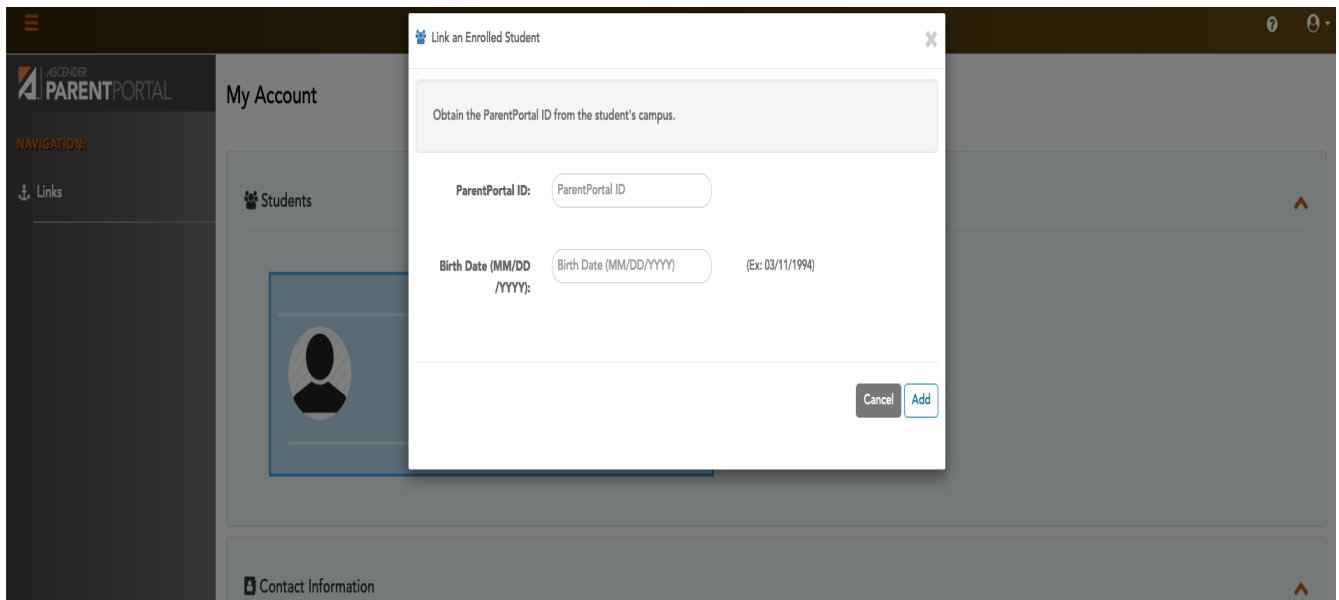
ASCENDER PARENTPORTAL

NAVIGATION:

Links

My Account

Students

Contact Information

Link an Enrolled Student

Obtain the ParentPortal ID from the student's campus.

ParentPortal ID: ParentPortal ID

Birth Date (MM/DD/YYYY): Birth Date (MM/DD/YYYY) (Ex: 03/11/1994)

Cancel Add